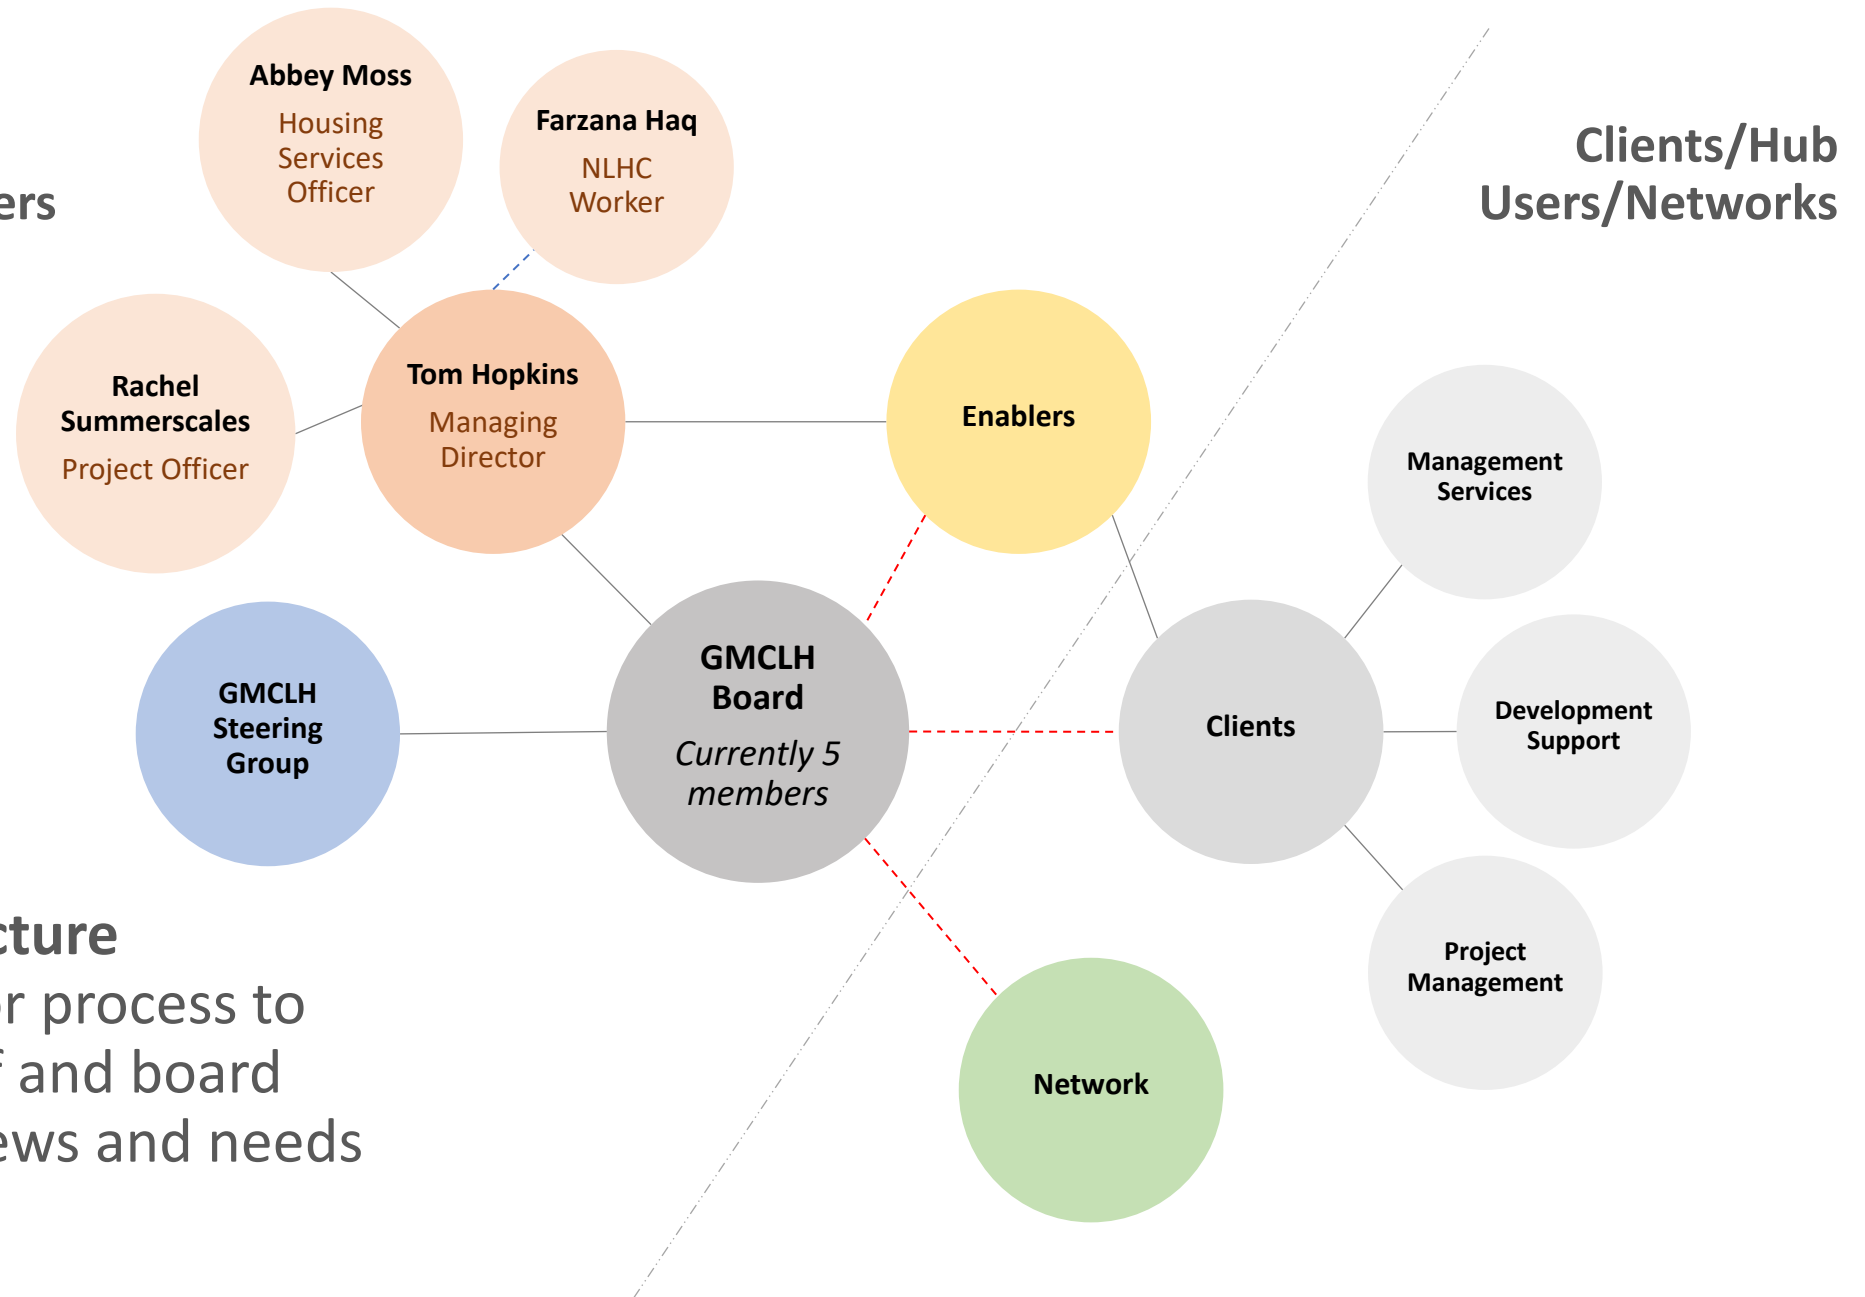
Abbey Moss
Housing Services Officer

Farzana Haq
NLHC Worker

ers

Clients/Hub Users/Networks

Rachel Summerscales
Project Officer

Tom Hopkins
Managing Director

Enablers

Management Services

GMCLH Steering Group

GMCLH Board
Currently 5 members

Clients

Development Support

Project Management

Network

cture
r process to
f and board
ews and needs